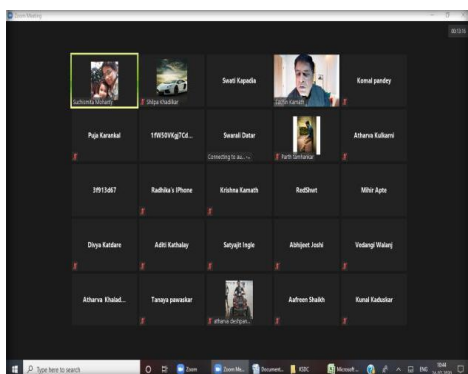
Zoom Meeting

00:13:15

Suchismita Mohanty
Shilpa Khadilkar
Swati Kapadia
Sachin Kamath
Komal pandey

Puja Karankal
1fW50VKgj7Cd...
Swarali Datar
Connecting to au...
Parth Tamhankar
Atharva Kulkarni

3f913d67
Radhika's iPhone
Krishna Kamath
RedShirt
Mihir Apte

Divya Katdare
Aditi Kathalay
Satyajit Ingle
Abhijeet Joshi
Vedangi Walanj

Atharva Khalad...
Tanaya pawaskar
atharva deshpan...
Aafreen Shaikh
Kunal Kadaskar

Type here to search
Zoom
Zoom Me...
Document...
KSDC
Microsoft...
ENG
10:44
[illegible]